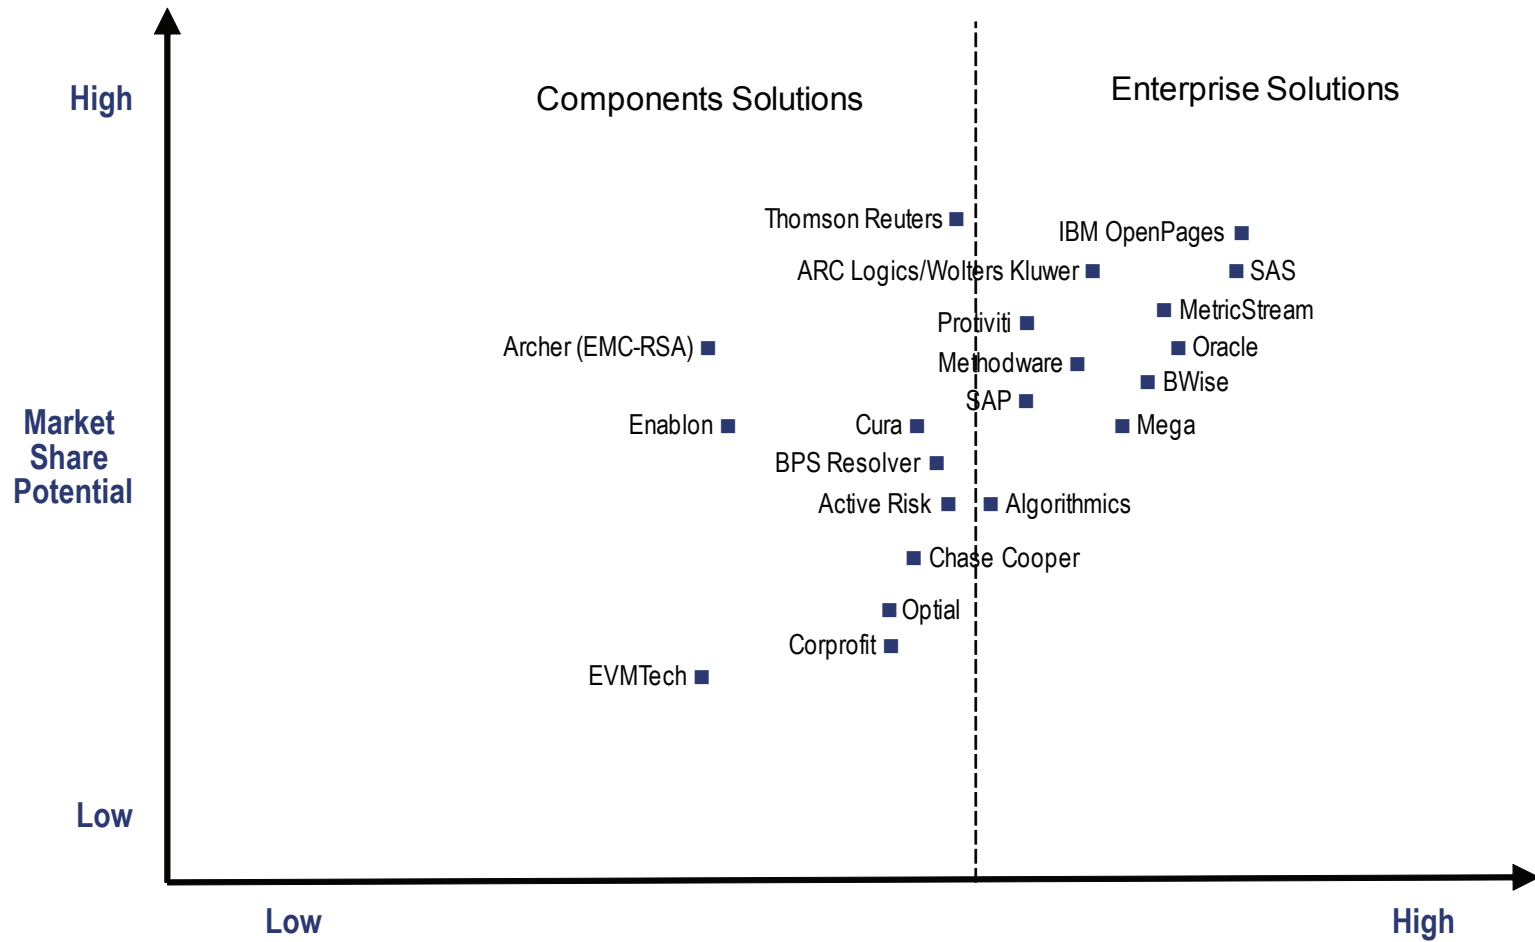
High

Components Solutions

Enterprise Solutions

Thomson Reuters

IBM OpenPages

ARC Logics/Wolters Kluwer

SAS

MetricStream

Protiviti

Archer (EMC-RSA)

Oracle

Methodware

BWise

SAP

Market Share Potential

Enablon

Cura

Mega

BPS Resolver

Active Risk

Algorithmics

Chase Cooper

Optial

Corprofit

EVMTech

Low

Low

High